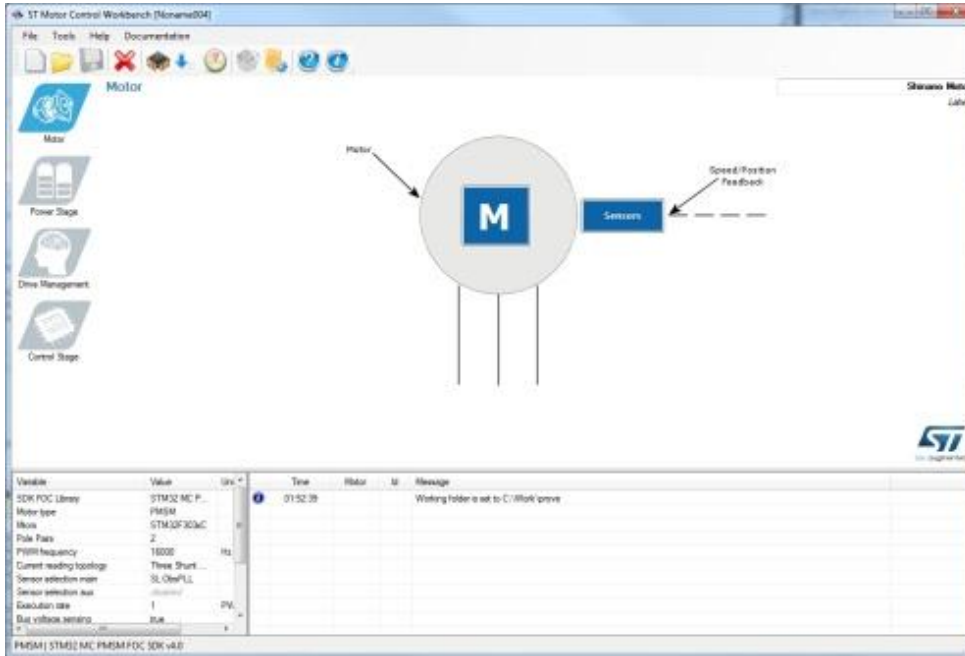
ST Motor Control Workbench [Noname004]

File Tools Help Documentation

Motor

Motor

Power Stage

Drive Management

Control Stage

Shinano Moto
Labe

Motor

M

Sensors

Speed/Position Feedback

| Variable | Value | Uni |
|---|---|---|
| SDK FOC Library | STM32 MC P... | |
| Motor type | PMSM | |
| Micro | STM32F303xC | |
| Pole Pairs | 2 | |
| PWM frequency | 16000 | Hz |
| Current reading topology | Three Shunt... | |
| Sensor selection main | SL ObsPLL | |
| Sensor selection aux | disabled | |
| Execution rate | 1 | PW |
| Bus voltage sensing | true | |

| | Time | Motor | Id | Message |
|---|---|---|---|---|
| | 01:52:39 | | | Working folder is set to C:\Work\prove |

PMSM | STM32 MC PMSM FOC SDK v4.0